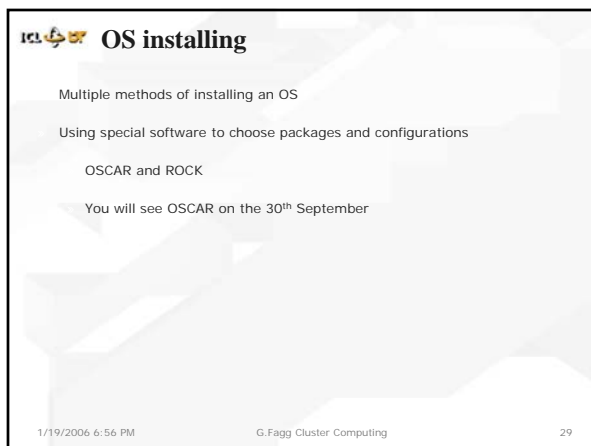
ICL OS installing

Multiple methods of installing an OS

Using special software to choose packages and configurations

OSCAR and ROCK

You will see OSCAR on the 30$^{th}$ September

1/19/2006 6:56 PM G.Fagg Cluster Computing 29